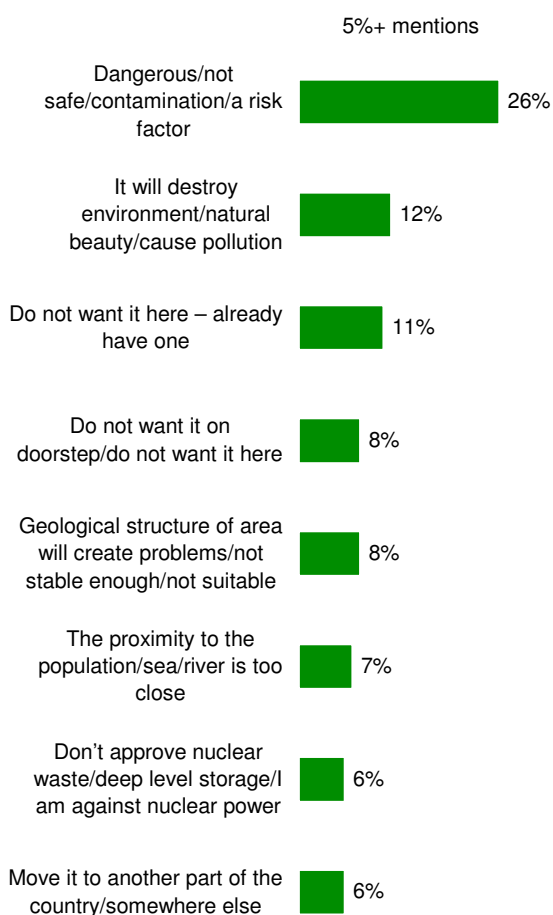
5%+ mentions

Dangerous/not safe/contamination/a risk factor
26%

It will destroy environment/natural beauty/cause pollution
12%

Do not want it here – already have one
11%

Do not want it on doorstep/do not want it here
8%

Geological structure of area will create problems/not stable enough/not suitable
8%

The proximity to the population/sea/river is too close
7%

Don't approve nuclear waste/deep level storage/I am against nuclear power
6%

Move it to another part of the country/somewhere else
6%